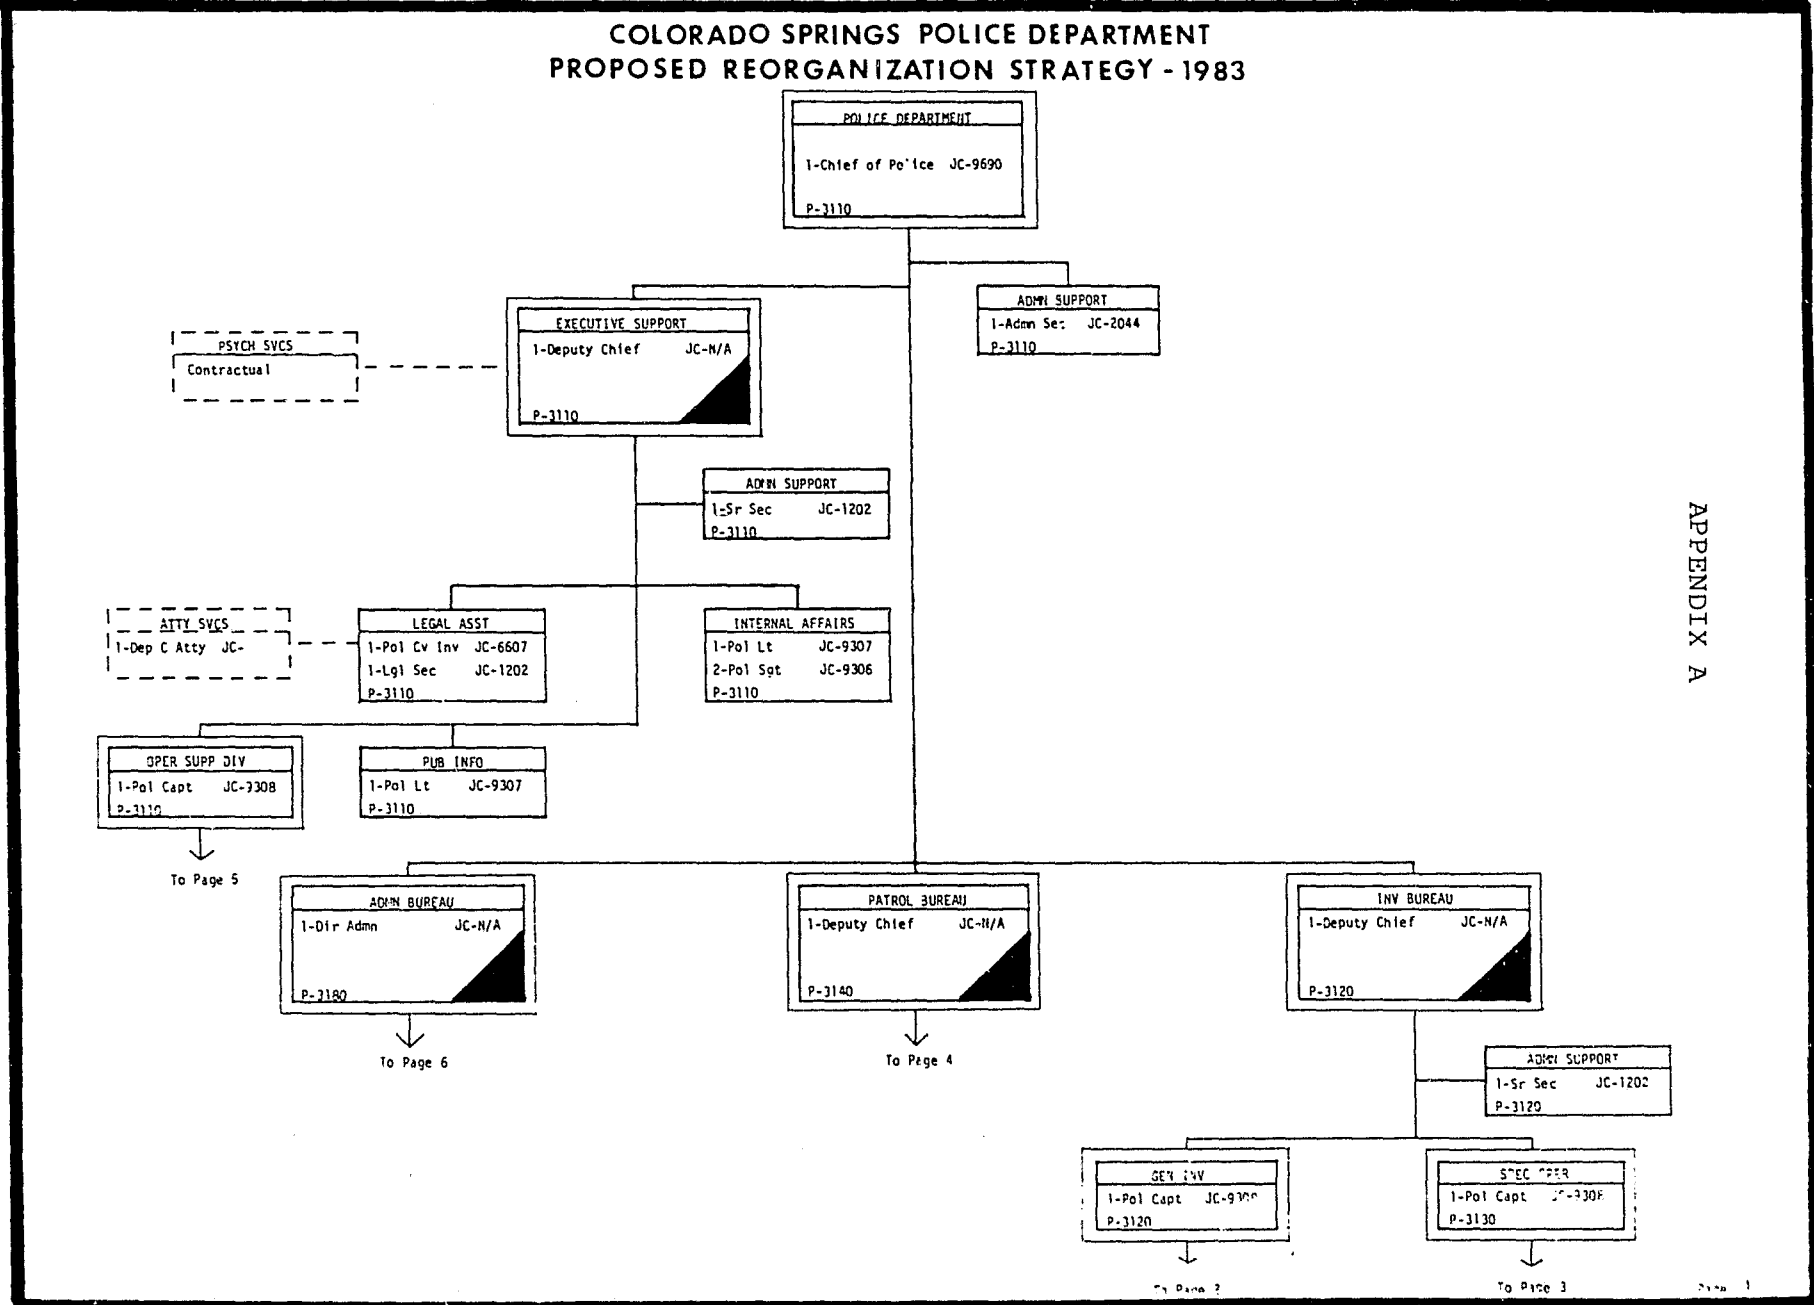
COLORADO SPRINGS POLICE DEPARTMENT
PROPOSED REORGANIZATION STRATEGY - 1983

POLICE DEPARTMENT
1-Chief of Police JC-9690
P-3110

EXECUTIVE SUPPORT
1-Deputy Chief JC-N/A
P-3110

ADMN SUPPORT
1-Admn Sec JC-2044
P-3110

PSYCH SVCS
Contractual

ADMN SUPPORT
1-Sr Sec JC-1202
P-3110

ATTY SVCS
1-Dep C Atty JC-

LEGAL ASST
1-Pol Cv Inv JC-6607
1-Lgl Sec JC-1202
P-3110

INTERNAL AFFAIRS
1-Pol Lt JC-9307
2-Pol Sgt JC-9306
P-3110

OPER SUPP DIV
1-Pol Capt JC-9308
P-3110

To Page 5

PUB INFO
1-Pol Lt JC-9307
P-3110

ADMN BUREAU
1-Dir Admn JC-N/A
P-3180

To Page 6

PATROL BUREAU
1-Deputy Chief JC-N/A
P-3140

To Page 4

INV BUREAU
1-Deputy Chief JC-N/A
P-3120

ADMN SUPPORT
1-Sr Sec JC-1202
P-3120

GEN INV
1-Pol Capt JC-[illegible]
P-3120

To Page 2

SPEC OPER
1-Pol Capt JC-9308
P-3130

To Page 3

APPENDIX A

Page 1